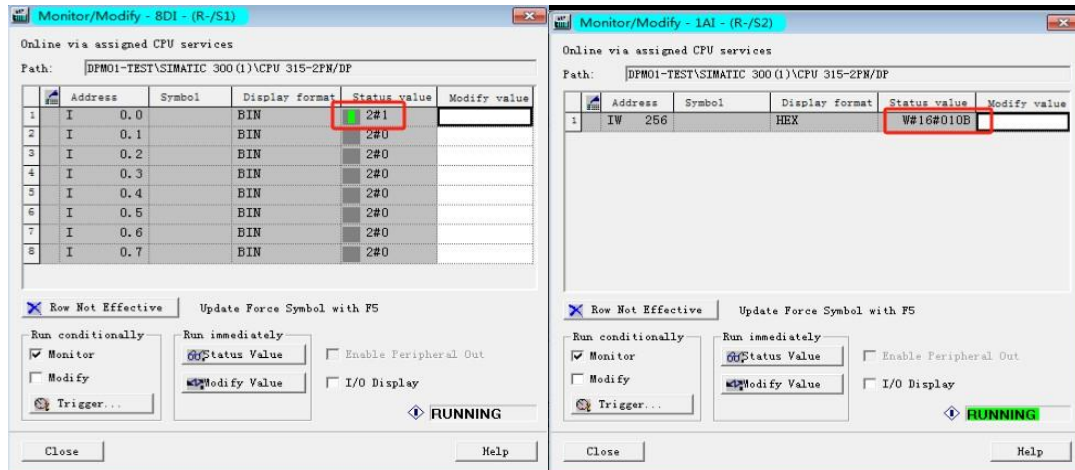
Monitor/Modify - 8DI - (R-/S1)

Online via assigned CPU services

Path: DPM01-TEST\SIMATIC 300(1)\CPU 315-2PN/DP

| | Address | Symbol | Display format | Status value | Modify value |
|---|---|---|---|---|---|
| 1 | I 0.0 | | BIN | 2#1 | |
| 2 | I 0.1 | | BIN | 2#0 | |
| 3 | I 0.2 | | BIN | 2#0 | |
| 4 | I 0.3 | | BIN | 2#0 | |
| 5 | I 0.4 | | BIN | 2#0 | |
| 6 | I 0.5 | | BIN | 2#0 | |
| 7 | I 0.6 | | BIN | 2#0 | |
| 8 | I 0.7 | | BIN | 2#0 | |

Row Not Effective  Update Force Symbol with F5

Run conditionally
Monitor
Modify
Trigger...

Run immediately
Status Value
Modify Value

Enable Peripheral Out
I/O Display

RUNNING

Close  Help

Monitor/Modify - 1AI - (R-/S2)

Online via assigned CPU services

Path: DPM01-TEST\SIMATIC 300(1)\CPU 315-2PN/DP

| | Address | Symbol | Display format | Status value | Modify value |
|---|---|---|---|---|---|
| 1 | IW 256 | | HEX | W#16#010B | |

Row Not Effective  Update Force Symbol with F5

Run conditionally
Monitor
Modify
Trigger...

Run immediately
Status Value
Modify Value

Enable Peripheral Out
I/O Display

RUNNING

Close  Help